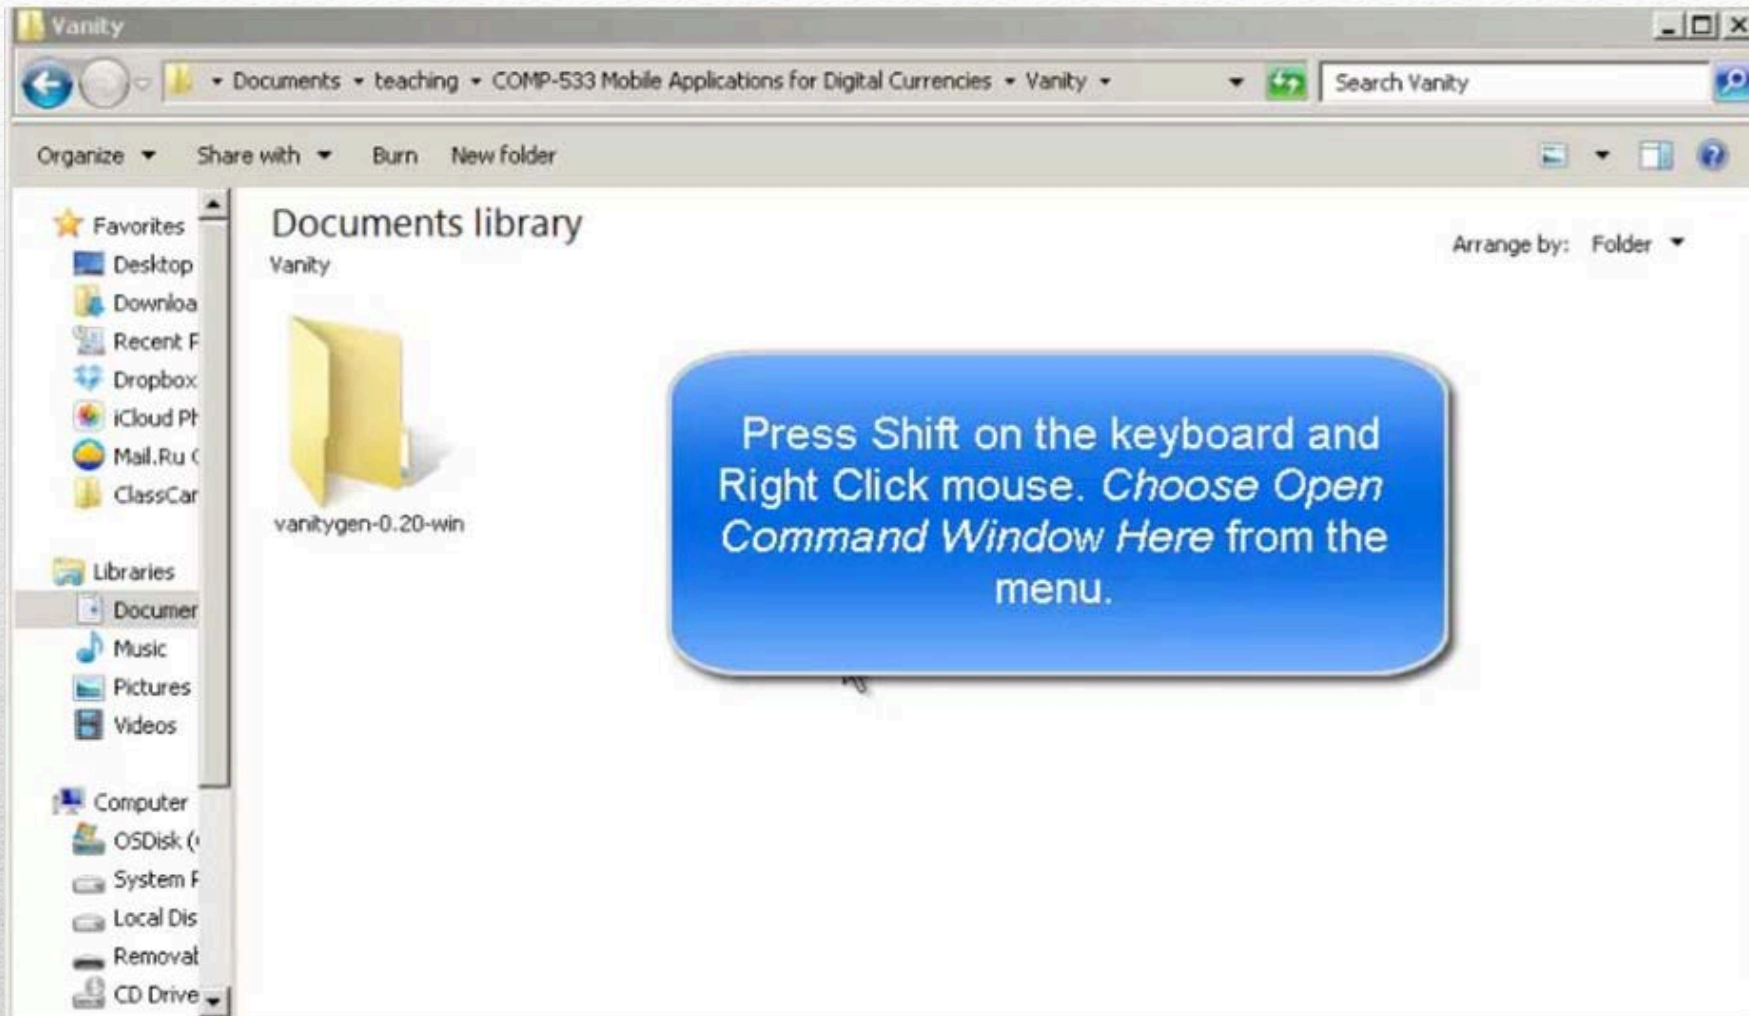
Vanity

Documents ▸ teaching ▸ COMP-533 Mobile Applications for Digital Currencies ▸ Vanity ▸

Search Vanity

Organize ▾ Share with ▾ Burn New folder

Favorites
Desktop
Downloa
Recent F
Dropbox
iCloud Pl
Mail.Ru C
ClassCar

Libraries
Documer
Music
Pictures
Videos

Computer
OSDisk (
System F
Local Dis
Removal
CD Drive

Documents library
Vanity

Arrange by: Folder ▾

vanitygen-0.20-win

Press Shift on the keyboard and Right Click mouse. *Choose Open Command Window Here* from the menu.